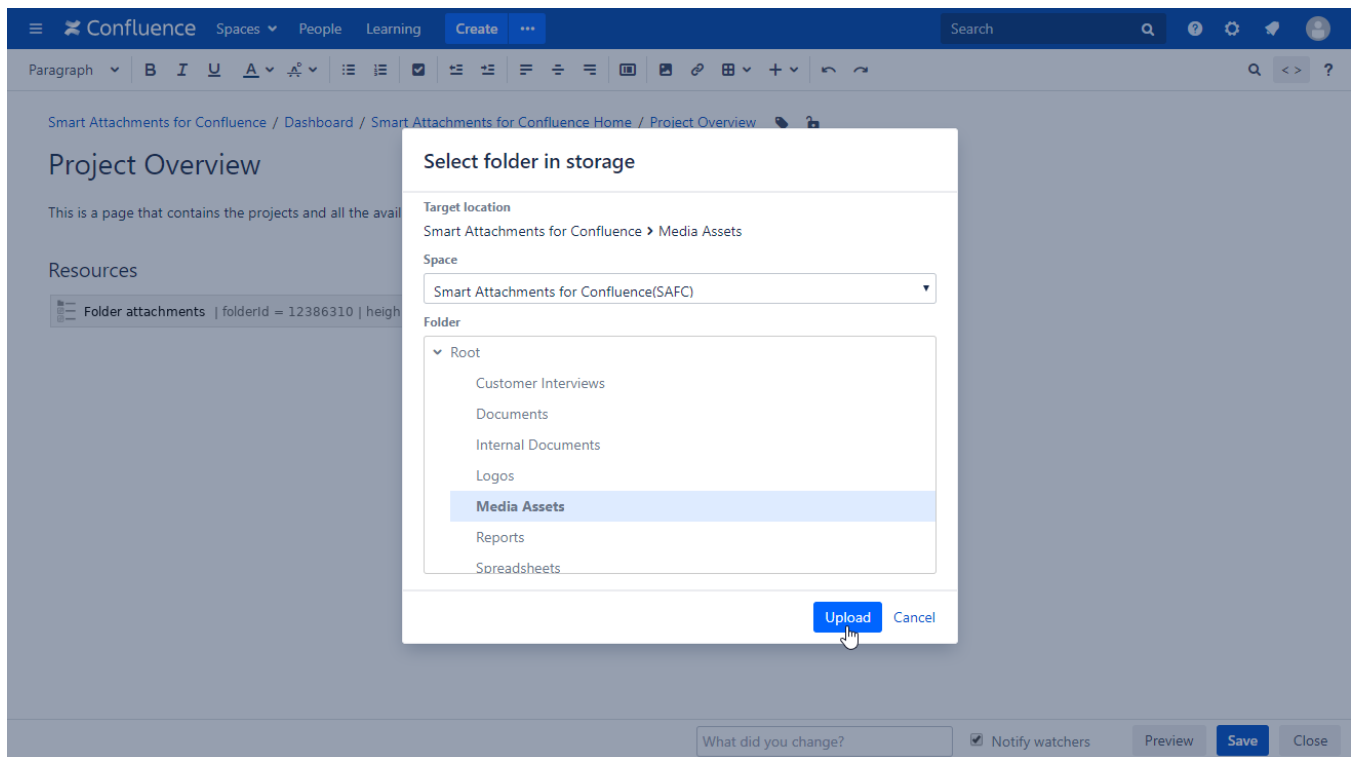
Confluence Spaces People Learning Create ••• Search

Paragraph B I U A

Smart Attachments for Confluence / Dashboard / Smart Attachments for Confluence Home / Project Overview

Project Overview

This is a page that contains the projects and all the avail

Resources

Folder attachments | folderId = 12386310 | heigh

Select folder in storage

Target location

Smart Attachments for Confluence > Media Assets

Space

Smart Attachments for Confluence(SAFC)

Folder

Root

Customer Interviews

Documents

Internal Documents

Logos

Media Assets

Reports

Spreadsheets

Upload Cancel

What did you change? Notify watchers Preview Save Close